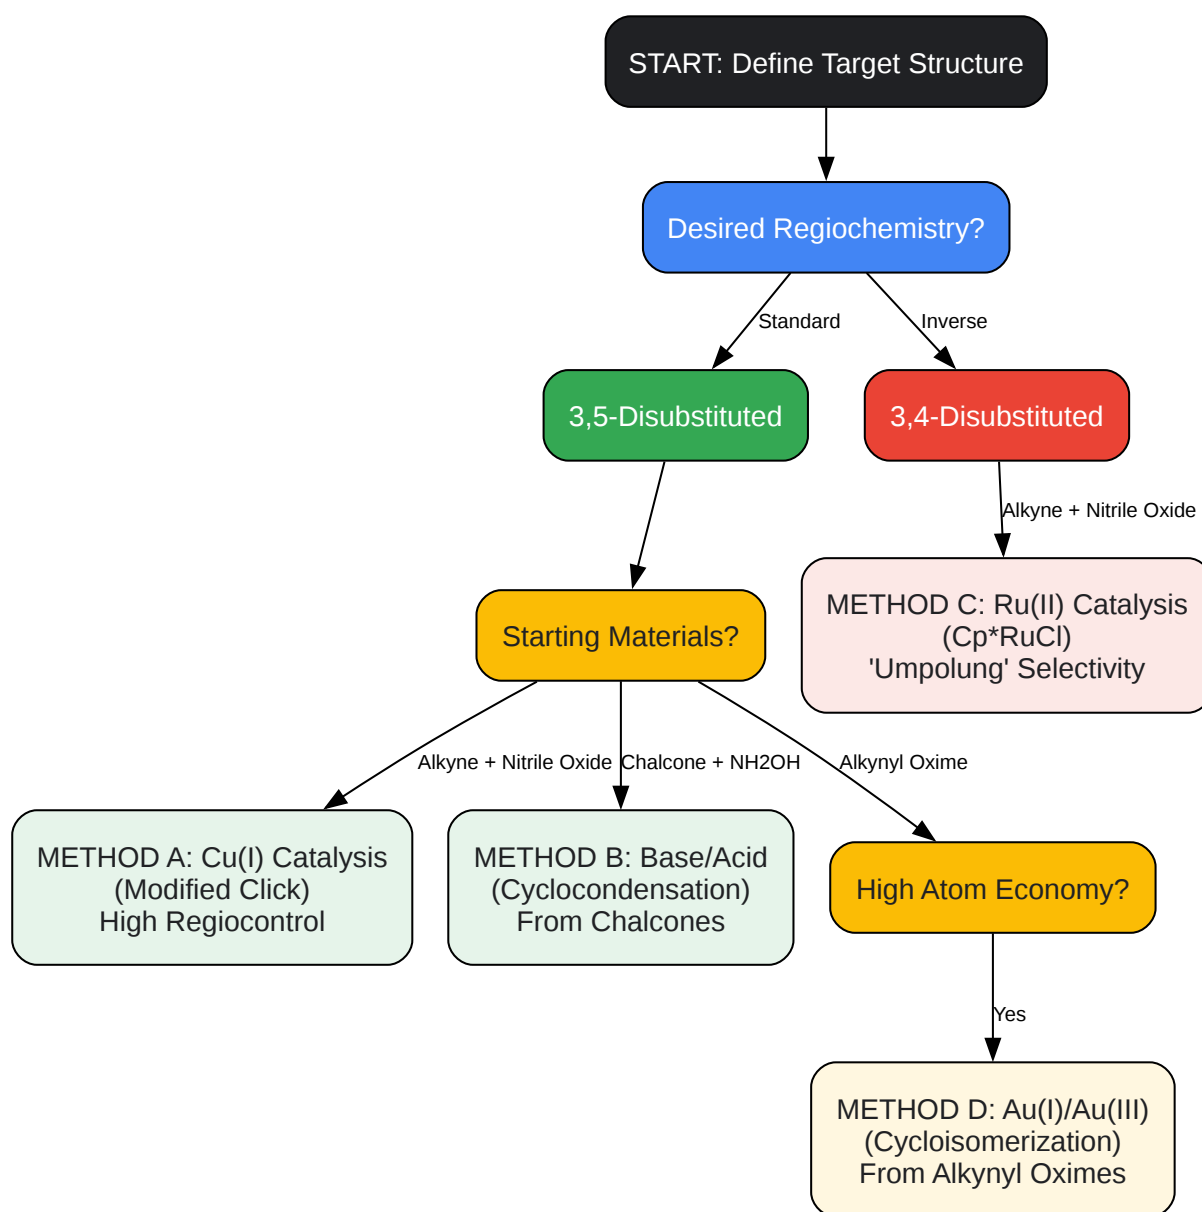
START: Define Target Structure

Desired Regiochemistry?

Standard

Inverse

3,5-Disubstituted

3,4-Disubstituted

Alkyne + Nitrile Oxide

METHOD C: Ru(II) Catalysis (Cp*RuCl) 'Umpolung' Selectivity

Starting Materials?

Alkyne + Nitrile Oxide

Chalcone + NH2OH

Alkynyl Oxime

METHOD A: Cu(I) Catalysis (Modified Click) High Regiocontrol

METHOD B: Base/Acid (Cyclocondensation) From Chalcones

High Atom Economy?

Yes

METHOD D: Au(I)/Au(III) (Cycloisomerization) From Alkynyl Oximes